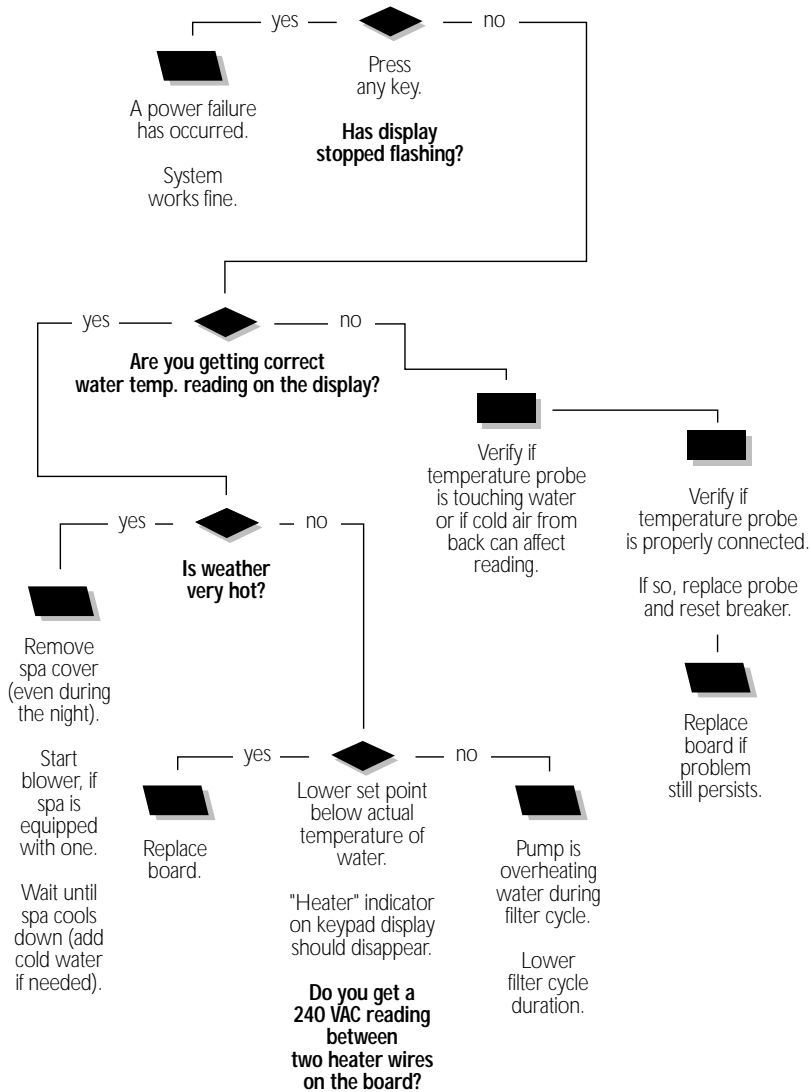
yes

no

Press any key.

**Has display stopped flashing?**

A power failure has occurred.

System works fine.

yes

no

**Are you getting correct water temp. reading on the display?**

Verify if temperature probe is touching water or if cold air from back can affect reading.

Verify if temperature probe is properly connected.

If so, replace probe and reset breaker.

Replace board if problem still persists.

yes

no

**Is weather very hot?**

Remove spa cover (even during the night).

Start blower, if spa is equipped with one.

Wait until spa cools down (add cold water if needed).

yes

no

Lower set point below actual temperature of water.

"Heater" indicator on keypad display should disappear.

**Do you get a 240 VAC reading between two heater wires on the board?**

Replace board.

Pump is overheating water during filter cycle.

Lower filter cycle duration.